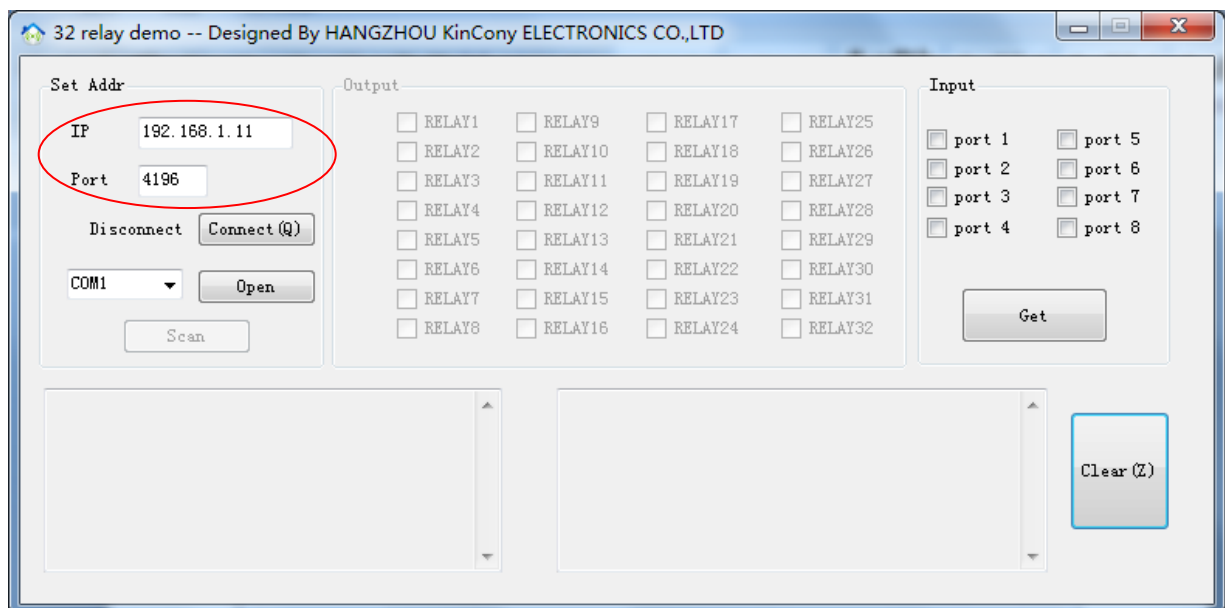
32 relay demo -- Designed By HANGZHOU KinCony ELECTRONICS CO.,LTD

Set Addr
IP 192.168.1.11
Port 4196
Disconnect Connect(Q)
COM1 Open
Scan

Output
RELAY1 RELAY9 RELAY17 RELAY25
RELAY2 RELAY10 RELAY18 RELAY26
RELAY3 RELAY11 RELAY19 RELAY27
RELAY4 RELAY12 RELAY20 RELAY28
RELAY5 RELAY13 RELAY21 RELAY29
RELAY6 RELAY14 RELAY22 RELAY30
RELAY7 RELAY15 RELAY23 RELAY31
RELAY8 RELAY16 RELAY24 RELAY32

Input
port 1 port 5
port 2 port 6
port 3 port 7
port 4 port 8
Get

Clear(Z)